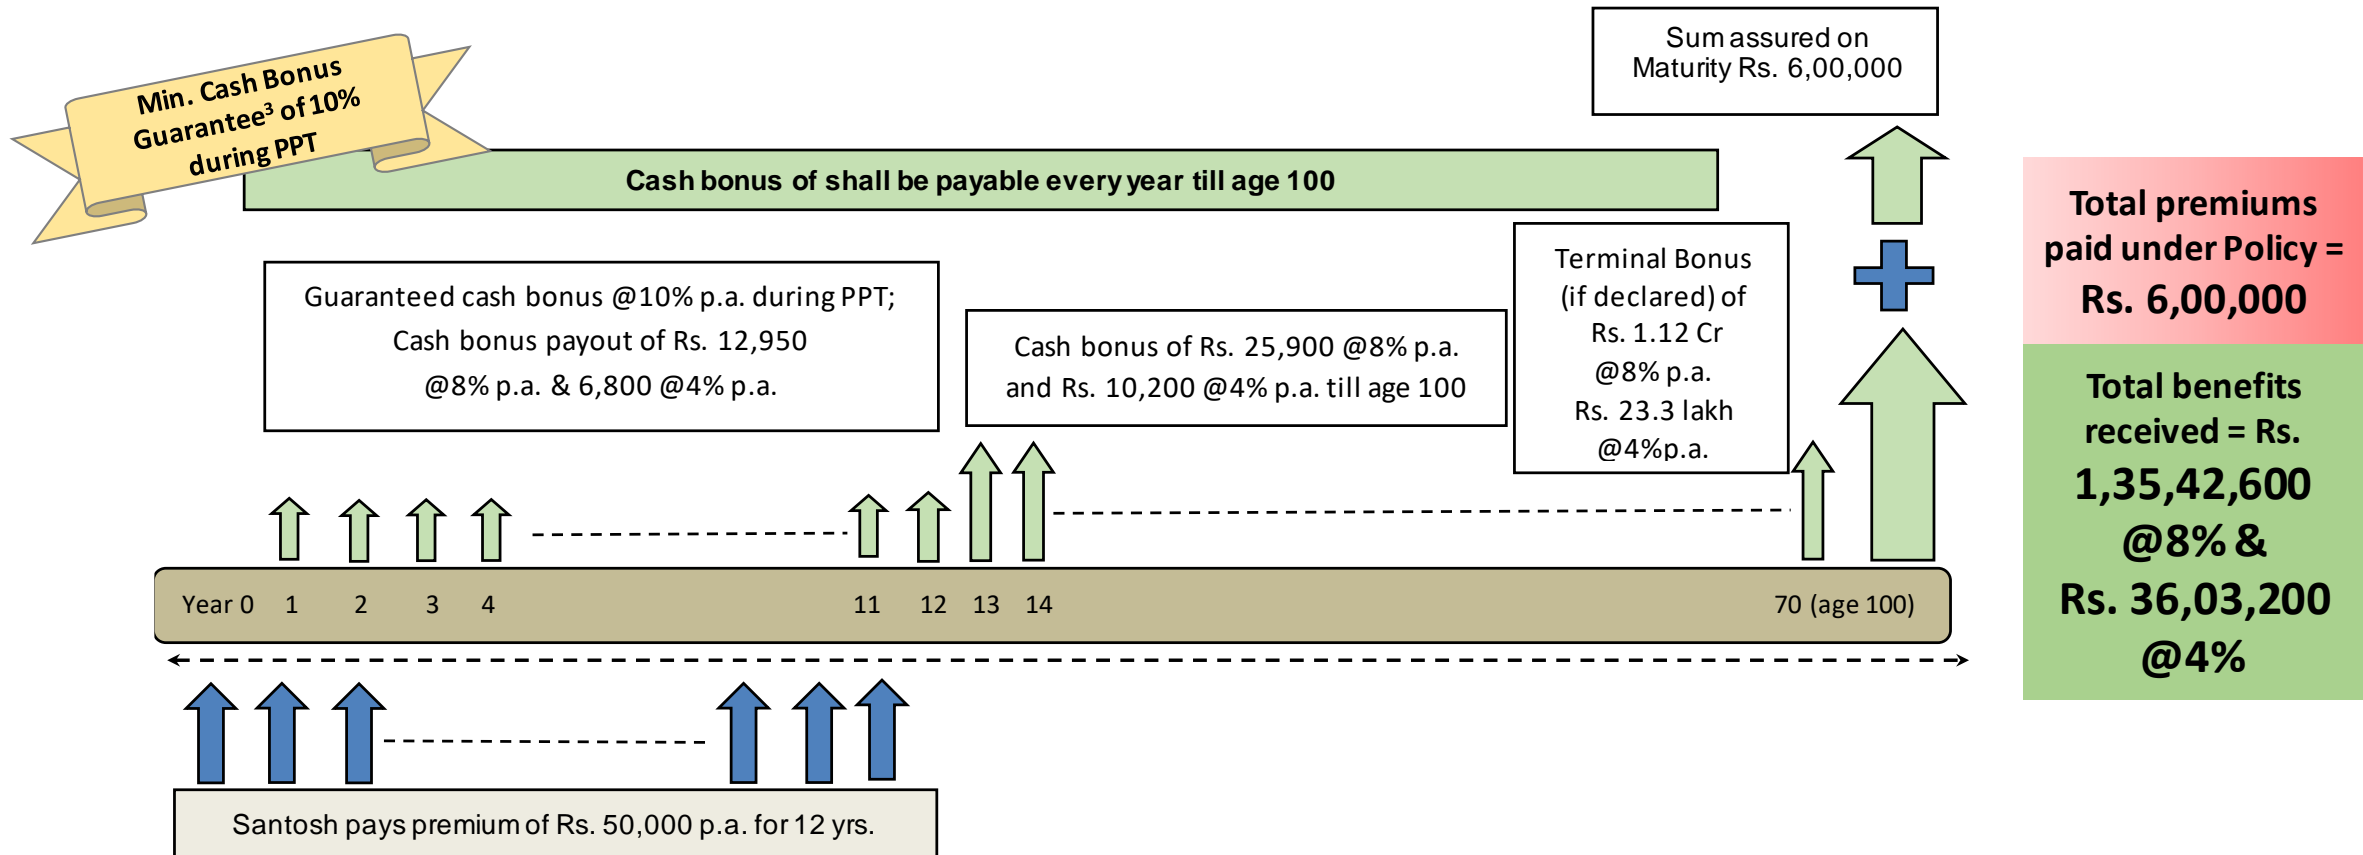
Min. Cash Bonus Guarantee³ of 10% during PPT

Sum assured on Maturity Rs. 6,00,000

Cash bonus of shall be payable every year till age 100

Guaranteed cash bonus @10% p.a. during PPT; Cash bonus payout of Rs. 12,950 @8% p.a. & 6,800 @4% p.a.

Cash bonus of Rs. 25,900 @8% p.a. and Rs. 10,200 @4% p.a. till age 100

Terminal Bonus (if declared) of Rs. 1.12 Cr @8% p.a. Rs. 23.3 lakh @4%p.a.

Total premiums paid under Policy = Rs. 6,00,000

Total benefits received = Rs. 1,35,42,600 @8% & Rs. 36,03,200 @4%

Year 0 1 2 3 4 11 12 13 14 70 (age 100)

Santosh pays premium of Rs. 50,000 p.a. for 12 yrs.